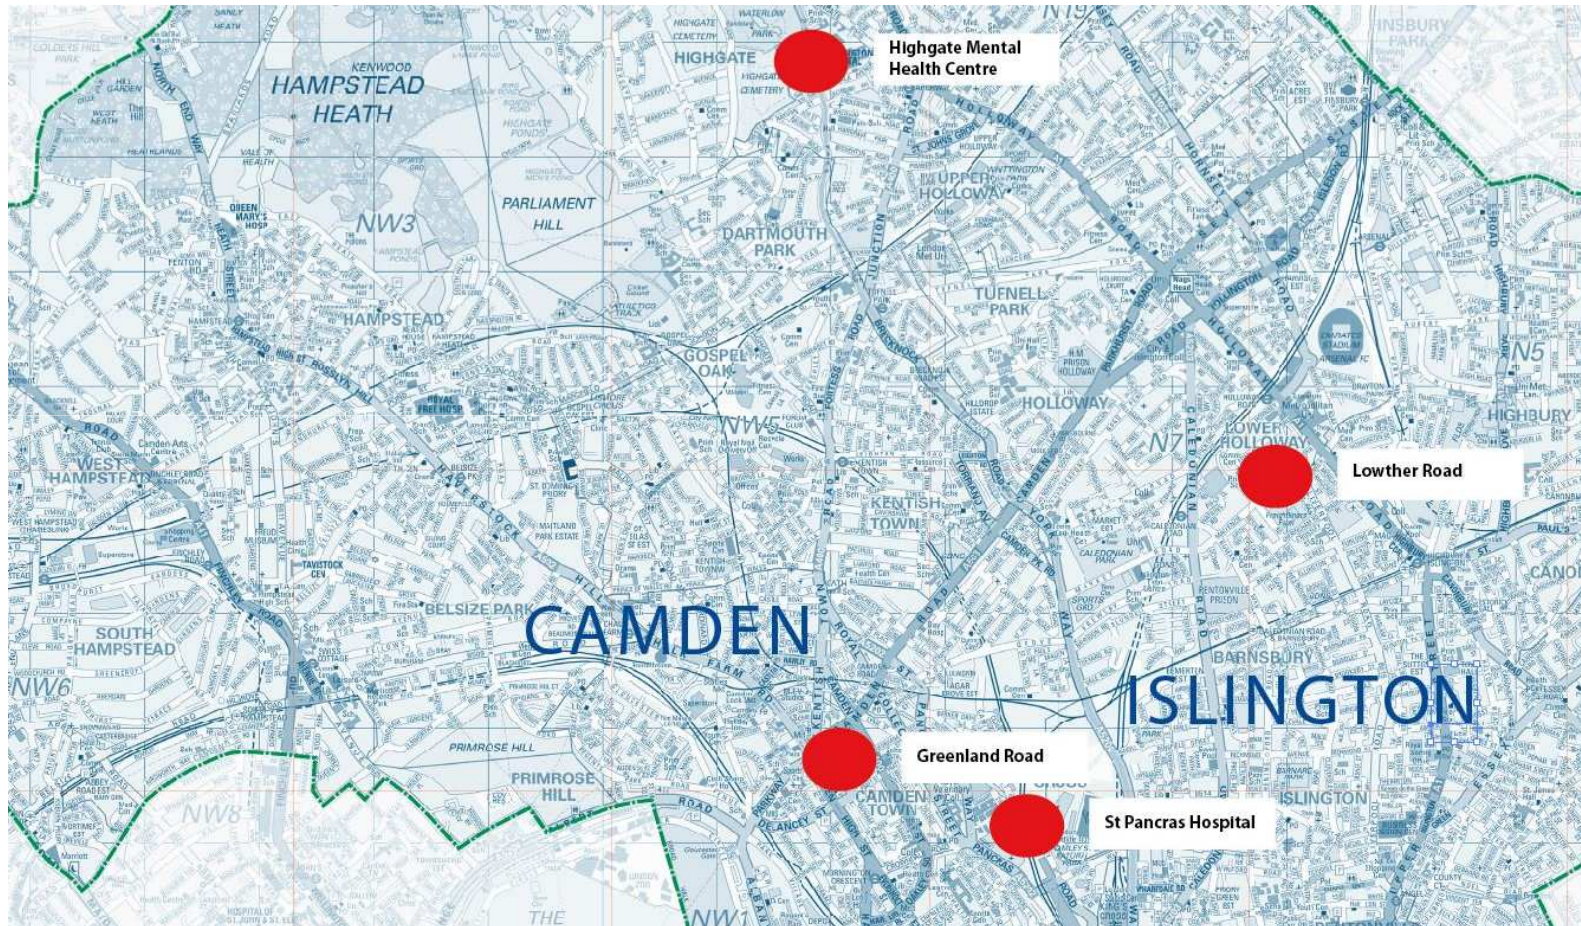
Highgate Mental Health Centre

Lowther Road

Greenland Road

St Pancras Hospital

HAMPSTEAD HEATH

KENWOOD

HIGHGATE

PARLIAMENT HILL

NW3

DARTMOUTH PARK

UPPER HOLLOWAY

TUFNELL PARK

HAMPSTEAD

GOSPEL OAK

NW5

HOLLOWAY

N7

LOWER HOLLOWAY

N5

HIGHBURY

WEST HAMPSTEAD

KENTISH TOWN

BELSIZE PARK

CAMDEN

SOUTH HAMPSTEAD

NW6

BARNSBURY

ISLINGTON

PRIMROSE HILL

CAMDEN TOWN

NW8

ISLINGTON

NW1

THE